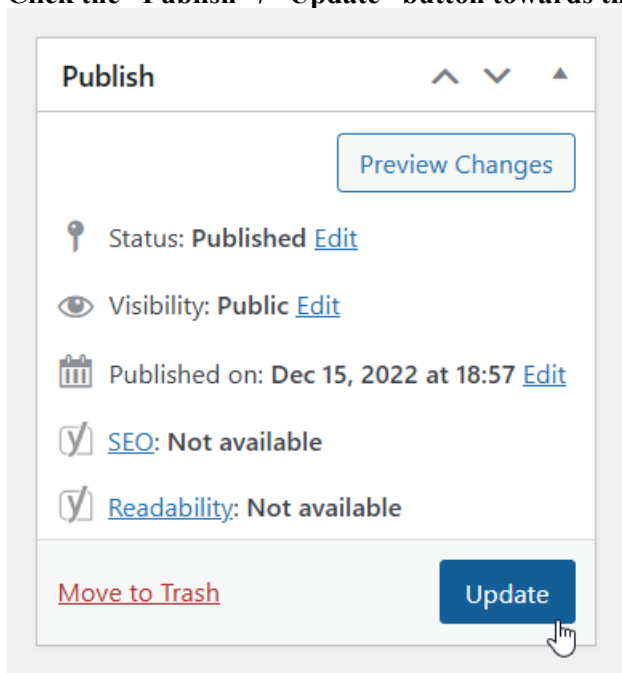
Click the "Publish" / "Update" button towards th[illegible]

Publish

Preview Changes

Status: **Published** Edit

Visibility: **Public** Edit

Published on: **Dec 15, 2022 at 18:57** Edit

SEO: **Not available**

Readability: **Not available**

Move to Trash

Update